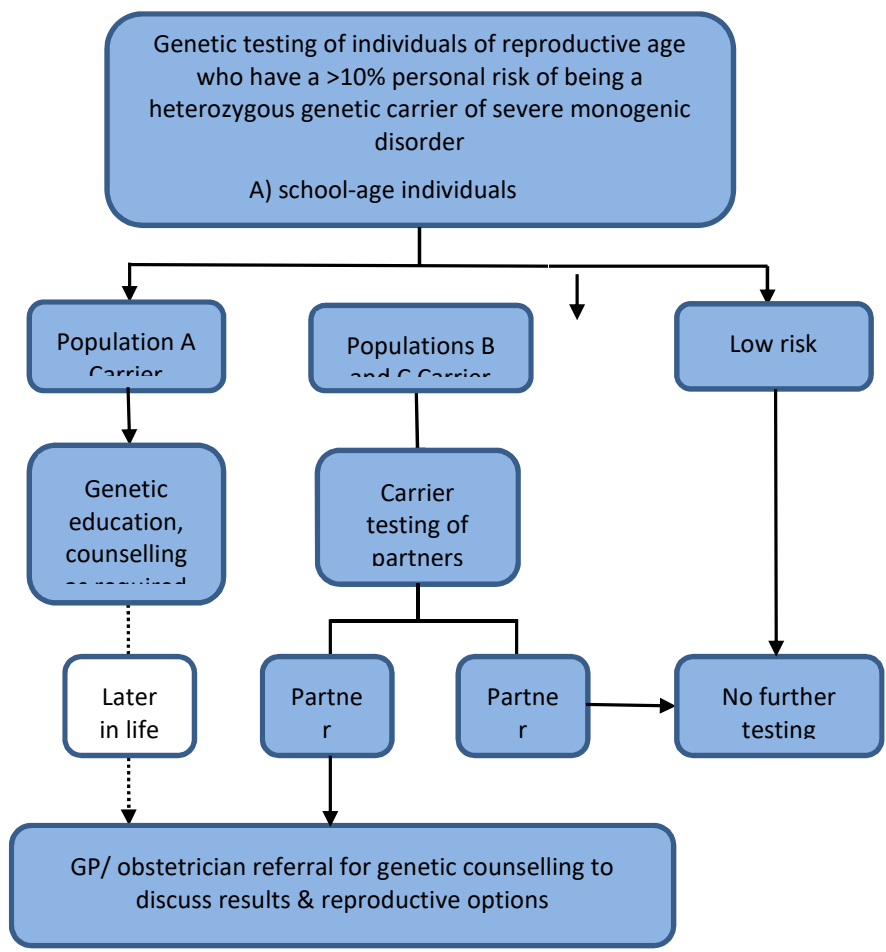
Genetic testing of individuals of reproductive age who have a >10% personal risk of being a heterozygous genetic carrier of severe monogenic disorder

A) school-age individuals

Population A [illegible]

Populations B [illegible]

Low risk

Genetic education, counselling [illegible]

Carrier testing of partners

Later in life

Partne r

Partne r

No further testing

GP/ obstetrician referral for genetic counselling to discuss results & reproductive options